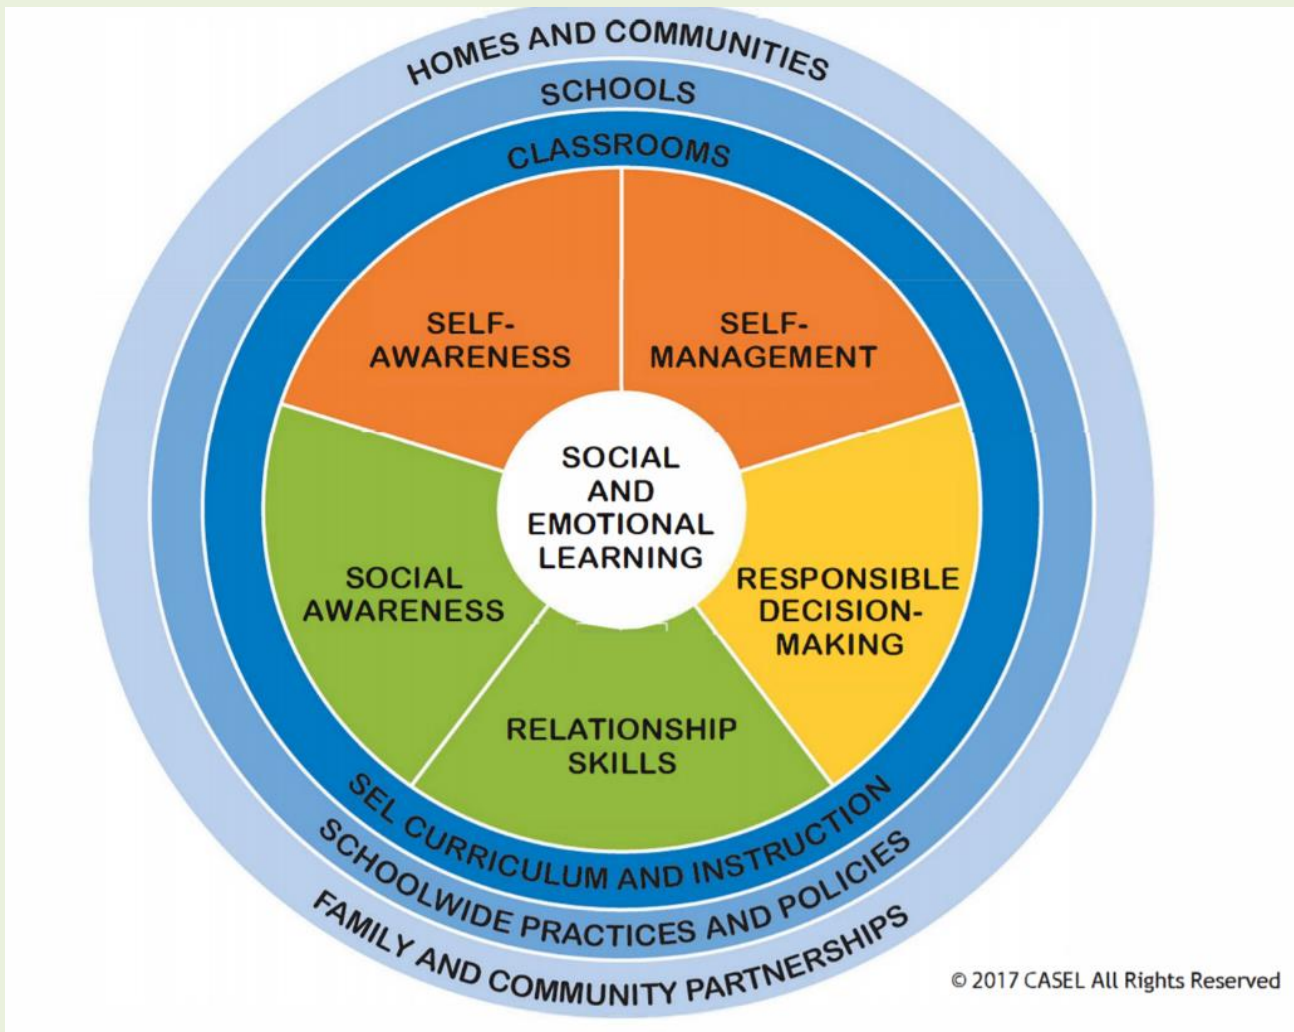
HOMES AND COMMUNITIES

SCHOOLS

CLASSROOMS

SELF-AWARENESS

SELF-MANAGEMENT

SOCIAL AND EMOTIONAL LEARNING

SOCIAL AWARENESS

RESPONSIBLE DECISION-MAKING

RELATIONSHIP SKILLS

SEL CURRICULUM AND INSTRUCTION

SCHOOLWIDE PRACTICES AND POLICIES

FAMILY AND COMMUNITY PARTNERSHIPS

© 2017 CASEL All Rights Reserved